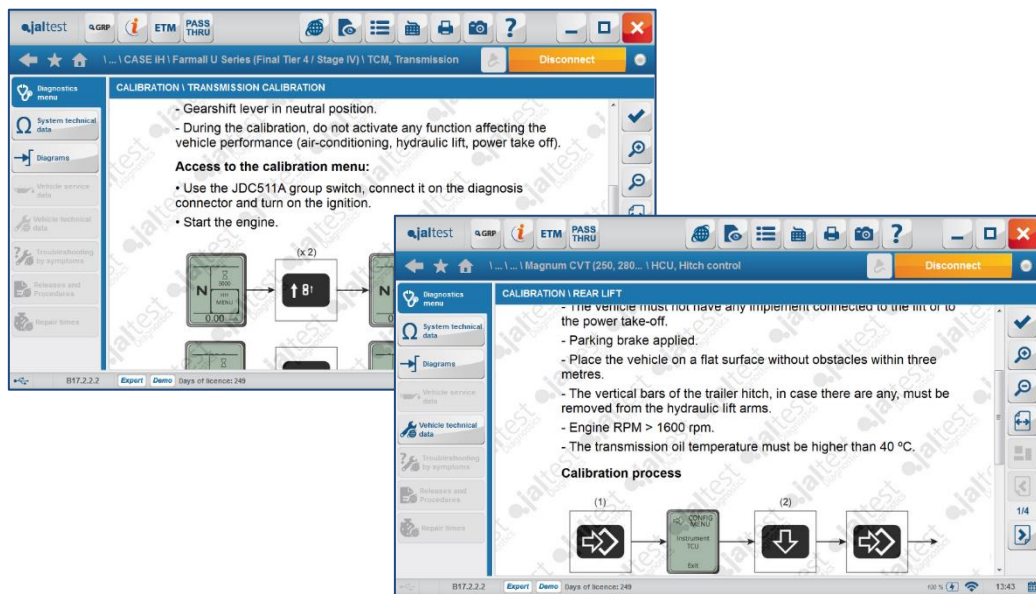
jaltest GRP i ETM PASS THRU

\ ... \ CASE IH \ Farmall U Series (Final Tier 4 / Stage IV) \ TCM, Transmission

Disconnect

Diagnostics menu

System technical data

Diagrams

Vehicle service data

Vehicle technical data

Troubleshooting by symptoms

Releases and Procedures

Repair times

CALIBRATION \ TRANSMISSION CALIBRATION

- Gearshift lever in neutral position.

- During the calibration, do not activate any function affecting the vehicle performance (air-conditioning, hydraulic lift, power take off).

Access to the calibration menu:

• Use the JDC511A group switch, connect it on the diagnosis connector and turn on the ignition.

• Start the engine.

(x 2)

N

N

0.00

B17.2.2.2 Expert Demo Days of licence: 249

jaltest GRP i ETM PASS THRU

\ ... \ ... \ Magnum CVT (250, 280... \ HCU, Hitch control

Disconnect

Diagnostics menu

System technical data

Diagrams

Vehicle service data

Vehicle technical data

Troubleshooting by symptoms

Releases and Procedures

Repair times

CALIBRATION \ REAR LIFT

- The vehicle must not have any implement connected to the lift or to the power take-off.

- Parking brake applied.

- Place the vehicle on a flat surface without obstacles within three metres.

- The vertical bars of the trailer hitch, in case there are any, must be removed from the hydraulic lift arms.

- Engine RPM > 1600 rpm.

- The transmission oil temperature must be higher than 40 ºC.

Calibration process

(1)

(2)

CONFIG MENU

Instrument TCU

Exit

1/4

B17.2.2.2 Expert Demo Days of licence: 249

13:43